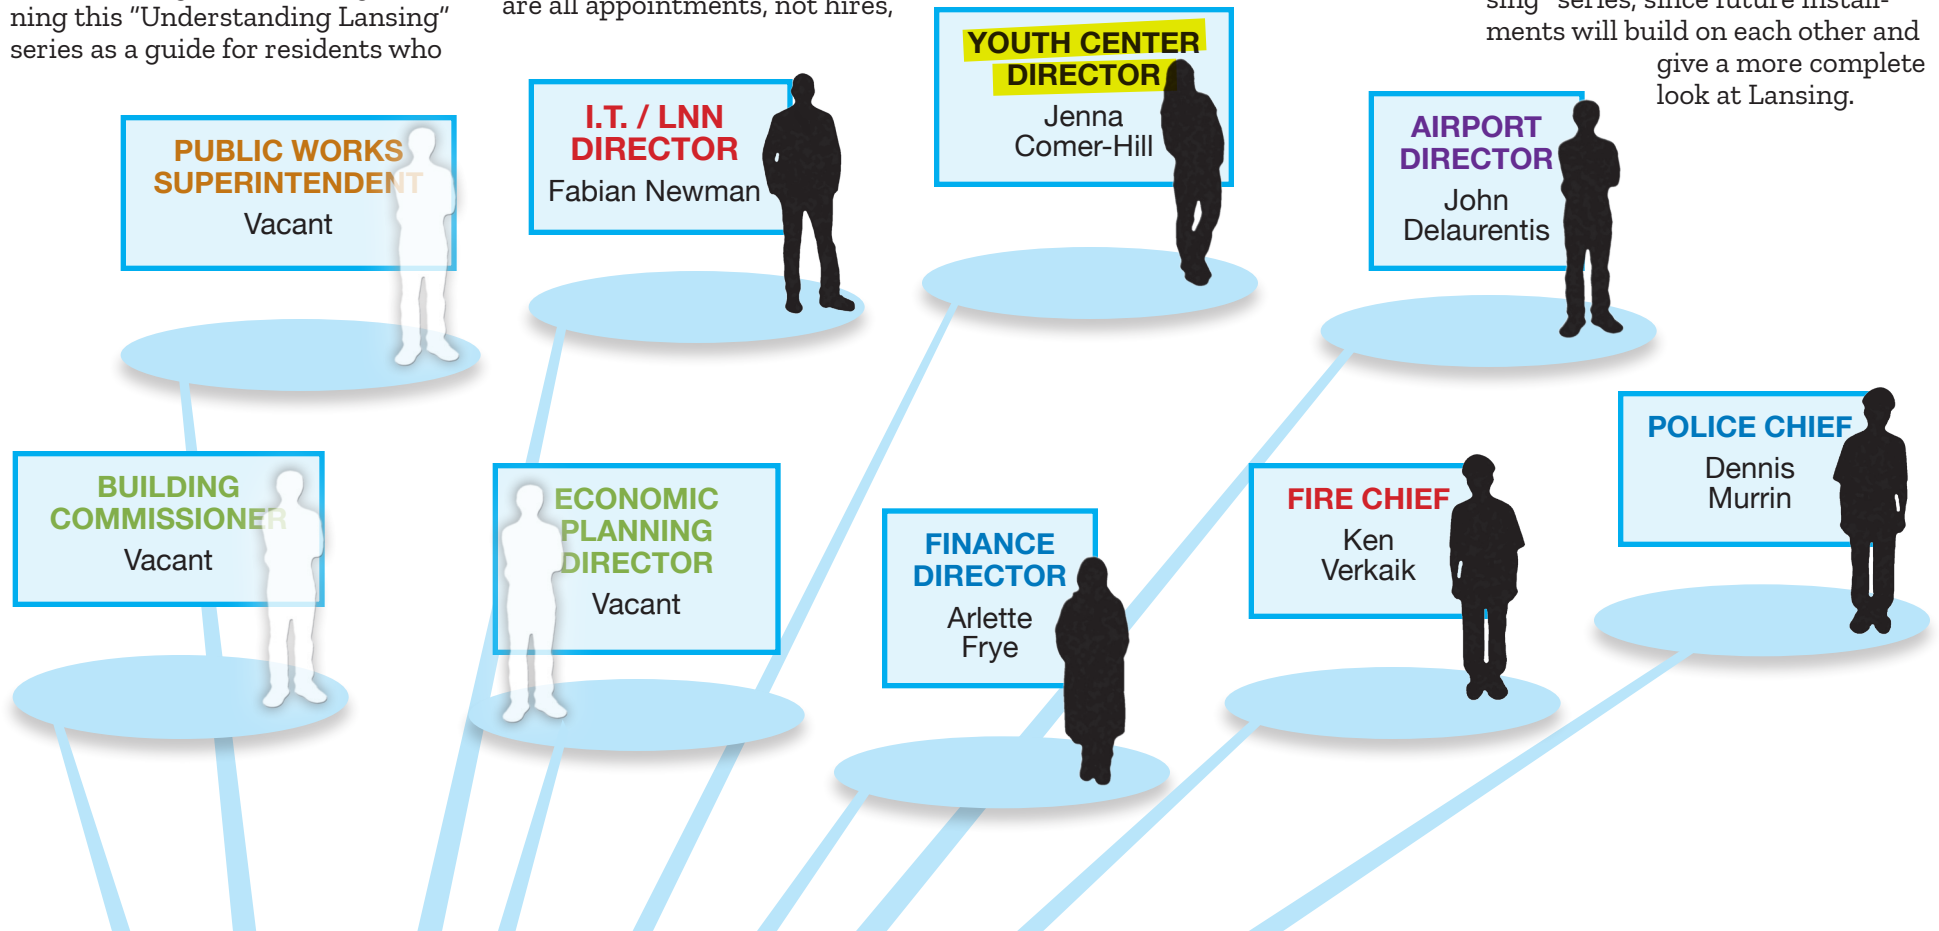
ning this “Understanding Lansing” series as a guide for residents who

are all appointments, not hires,

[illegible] series, since future installments will build on each other and give a more complete look at Lansing.

PUBLIC WORKS SUPERINTENDENT
Vacant

I.T. / LNN DIRECTOR
Fabian Newman

YOUTH CENTER DIRECTOR
Jenna Comer-Hill

AIRPORT DIRECTOR
John Delaurentis

POLICE CHIEF
Dennis Murrin

BUILDING COMMISSIONER
Vacant

ECONOMIC PLANNING DIRECTOR
Vacant

FINANCE DIRECTOR
Arlette Frye

FIRE CHIEF
Ken Verkaik